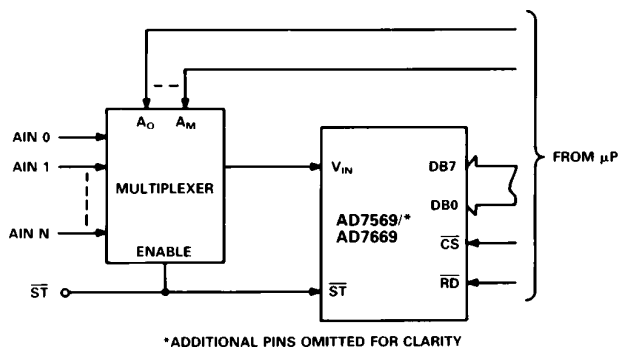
$A_O$ $A_M$

AIN 0

AIN 1

MULTIPLEXER

AIN N

ENABLE

$\overline{ST}$

$V_{IN}$

DB7

DB0

AD7569/*
AD7669

$\overline{CS}$

$\overline{RD}$

$\overline{ST}$

FROM $\mu$P

*ADDITIONAL PINS OMITTED FOR CLARITY